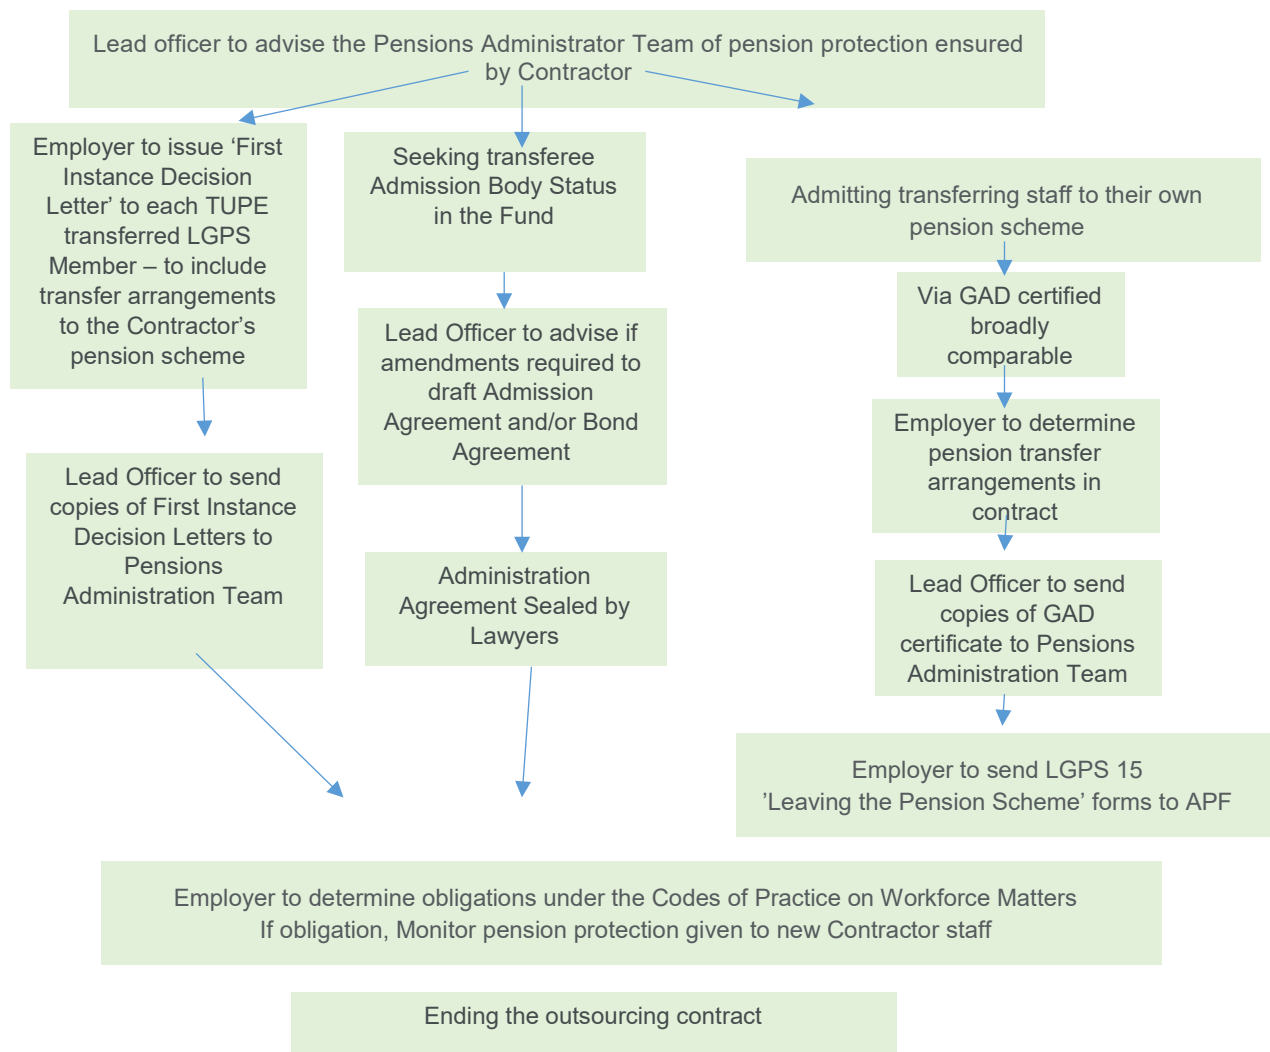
Lead officer to advise the Pensions Administrator Team of pension protection ensured by Contractor

Employer to issue ‘First Instance Decision Letter’ to each TUPE transferred LGPS Member – to include transfer arrangements to the Contractor’s pension scheme

Lead Officer to send copies of First Instance Decision Letters to Pensions Administration Team

Seeking transferee Admission Body Status in the Fund

Lead Officer to advise if amendments required to draft Admission Agreement and/or Bond Agreement

Administration Agreement Sealed by Lawyers

Admitting transferring staff to their own pension scheme

Via GAD certified broadly comparable

Employer to determine pension transfer arrangements in contract

Lead Officer to send copies of GAD certificate to Pensions Administration Team

Employer to send LGPS 15 ’Leaving the Pension Scheme’ forms to APF

Employer to determine obligations under the Codes of Practice on Workforce Matters
If obligation, Monitor pension protection given to new Contractor staff

Ending the outsourcing contract